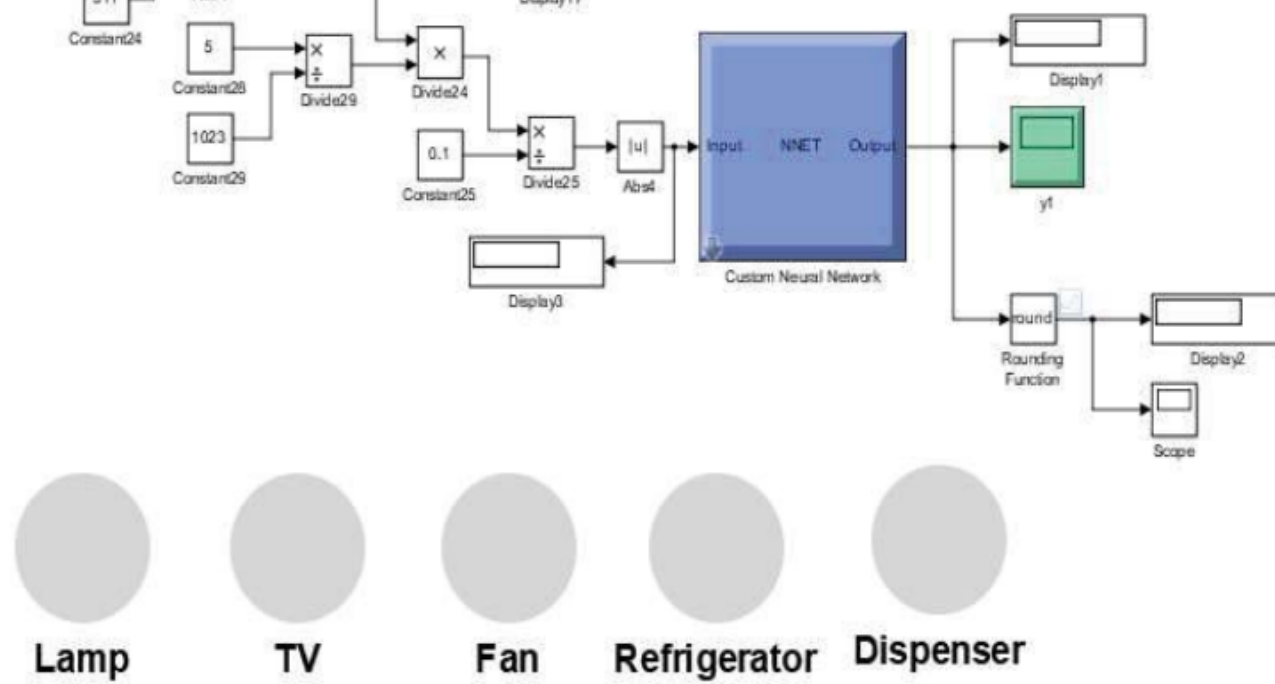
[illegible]
Constant24
Display11

5
Constant28
1023
Constant29
×
÷
Divide29
×
Divide24
0.1
Constant25
×
÷
Divide25
|u|
Abs4
Display3
Input NNET Output
Custom Neural Network
Display1
y1
round
Rounding Function
Display2
Scope

Lamp
TV
Fan
Refrigerator
Dispenser